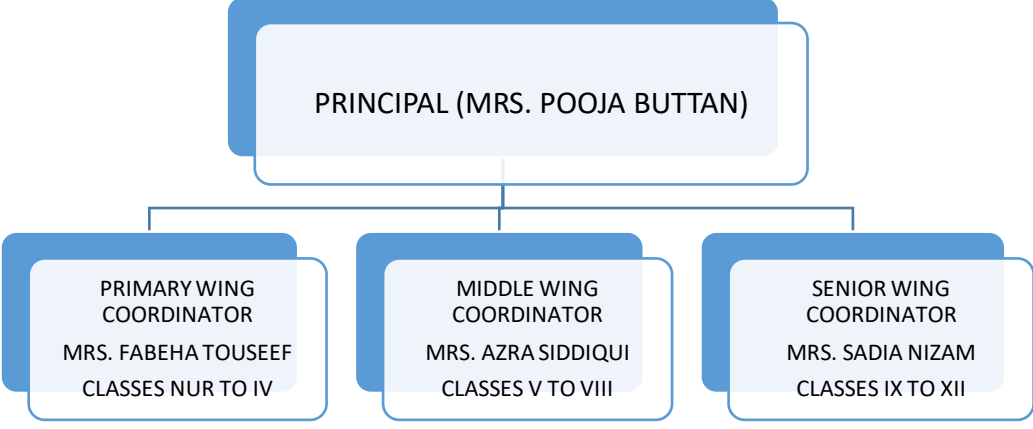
PRINCIPAL (MRS. POOJA BUTTAN)

PRIMARY WING COORDINATOR
MRS. FABEHA TOUSEEF
CLASSES NUR TO IV

MIDDLE WING COORDINATOR
MRS. AZRA SIDDIQUI
CLASSES V TO VIII

SENIOR WING COORDINATOR
MRS. SADIA NIZAM
CLASSES IX TO XII